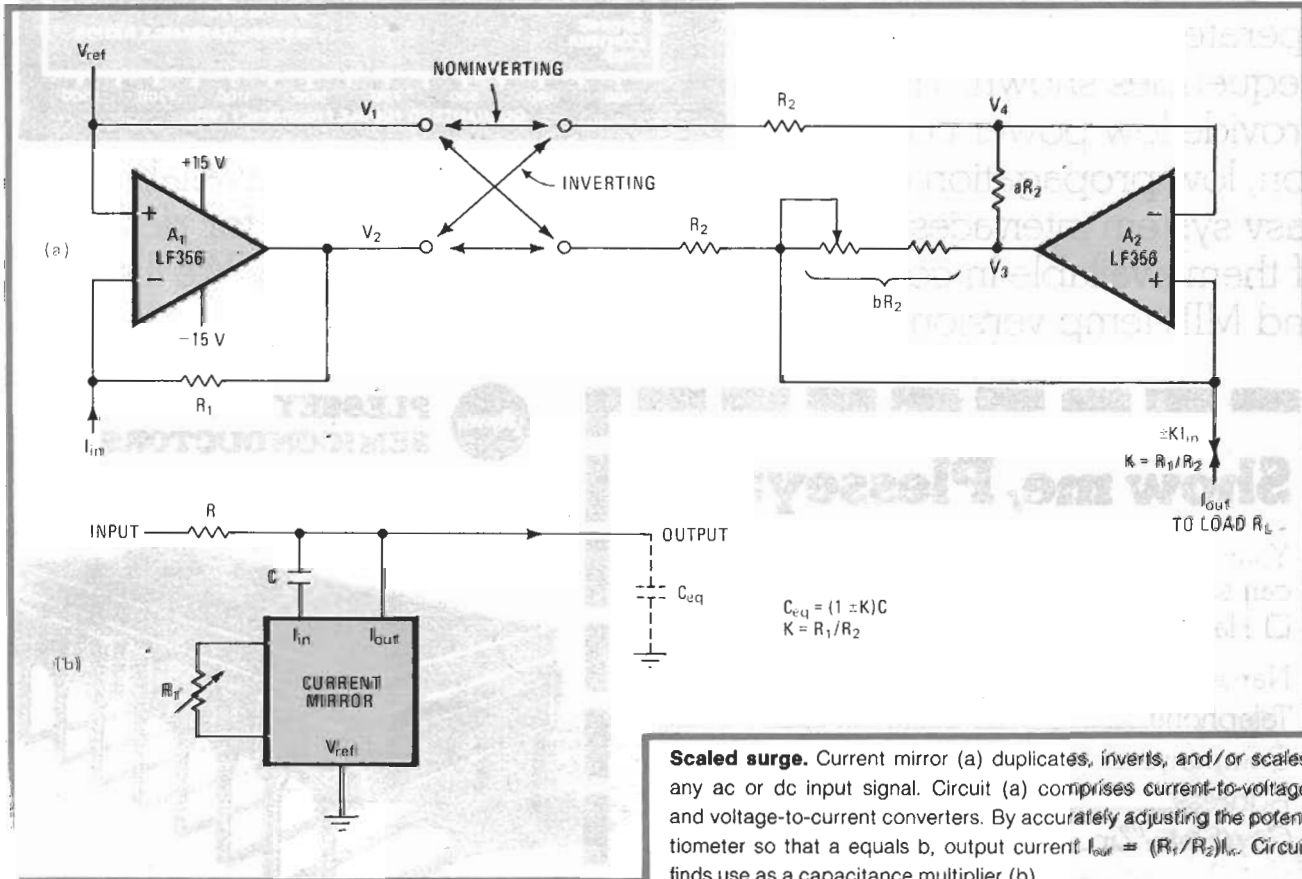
$V_{ref}$

NONINVERTING

$V_1$

$R_2$

$V_4$

+15 V

INVERTING

$aR_2$

(a)

$A_1$ LF356

$V_2$

$R_2$

$V_3$

$A_2$ LF356

$bR_2$

−15 V

$R_1$

$I_{in}$

$\pm KI_{in}$

$K = R_1/R_2$

$I_{out}$ TO LOAD $R_L$

INPUT

R

OUTPUT

C

$C_{eq}$

$C_{eq} = (1 \pm K)C$
$K = R_1/R_2$

(b)

$I_{in}$

$I_{out}$

$R_1$

CURRENT MIRROR

$V_{ref}$

Scaled surge. Current mirror (a) duplicates, inverts, and/or scales any ac or dc input signal. Circuit (a) comprises current-to-voltage and voltage-to-current converters. By accurately adjusting the potentiometer so that a equals b, output current $I_{out} = (R_1/R_2)I_{in}$. Circuit finds use as a capacitance multiplier (b).